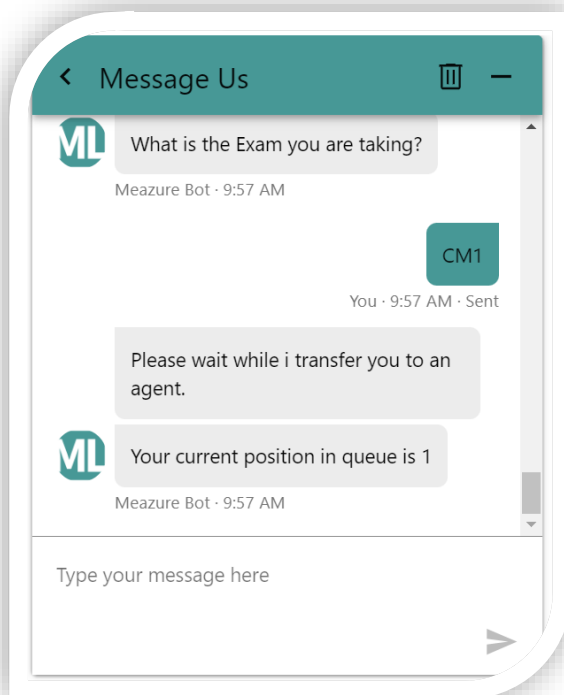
Message Us

ML What is the Exam you are taking?

Meazure Bot · 9:57 AM

CM1

You · 9:57 AM · Sent

Please wait while i transfer you to an agent.

ML Your current position in queue is 1

Meazure Bot · 9:57 AM

Type your message here